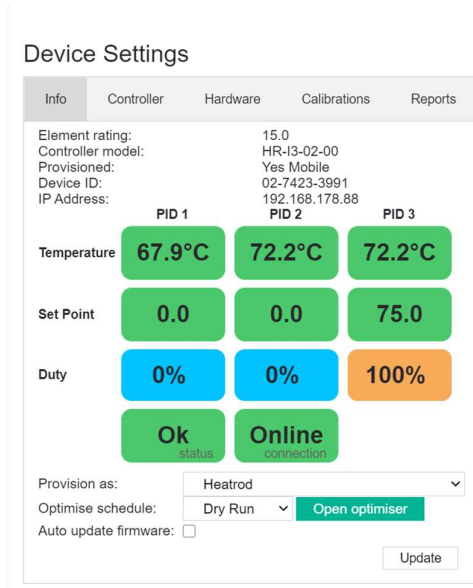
Device Settings

Info | Controller | Hardware | Calibrations | Reports

Element rating: 15.0
Controller model: HR-I3-02-00
Provisioned: Yes Mobile
Device ID: 02-7423-3991
IP Address: 192.168.178.88

| | PID 1 | PID 2 | PID 3 |
|---|---|---|---|
| Temperature | 67.9°C | 72.2°C | 72.2°C |
| Set Point | 0.0 | 0.0 | 75.0 |
| Duty | 0% | 0% | 100% |
| | Ok status | Online connection | |

Provision as: Heatrod
Optimise schedule: Dry Run Open optimiser
Auto update firmware:

Update